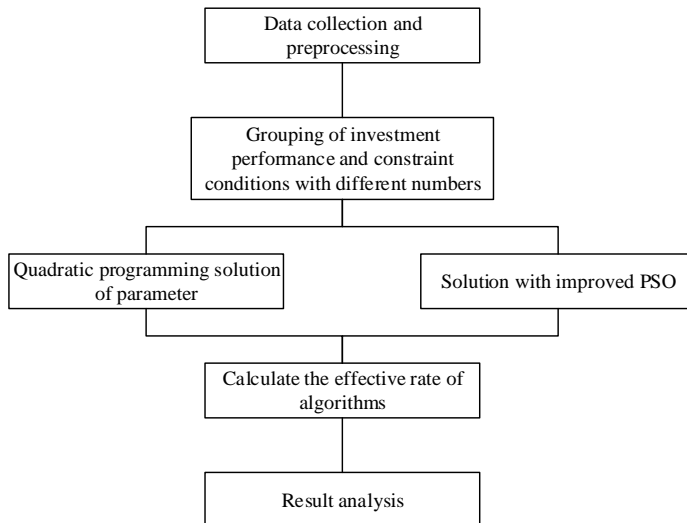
Data collection and preprocessing

Grouping of investment performance and constraint conditions with different numbers

Quadratic programming solution of parameter

Solution with improved PSO

Calculate the effective rate of algorithms

Result analysis